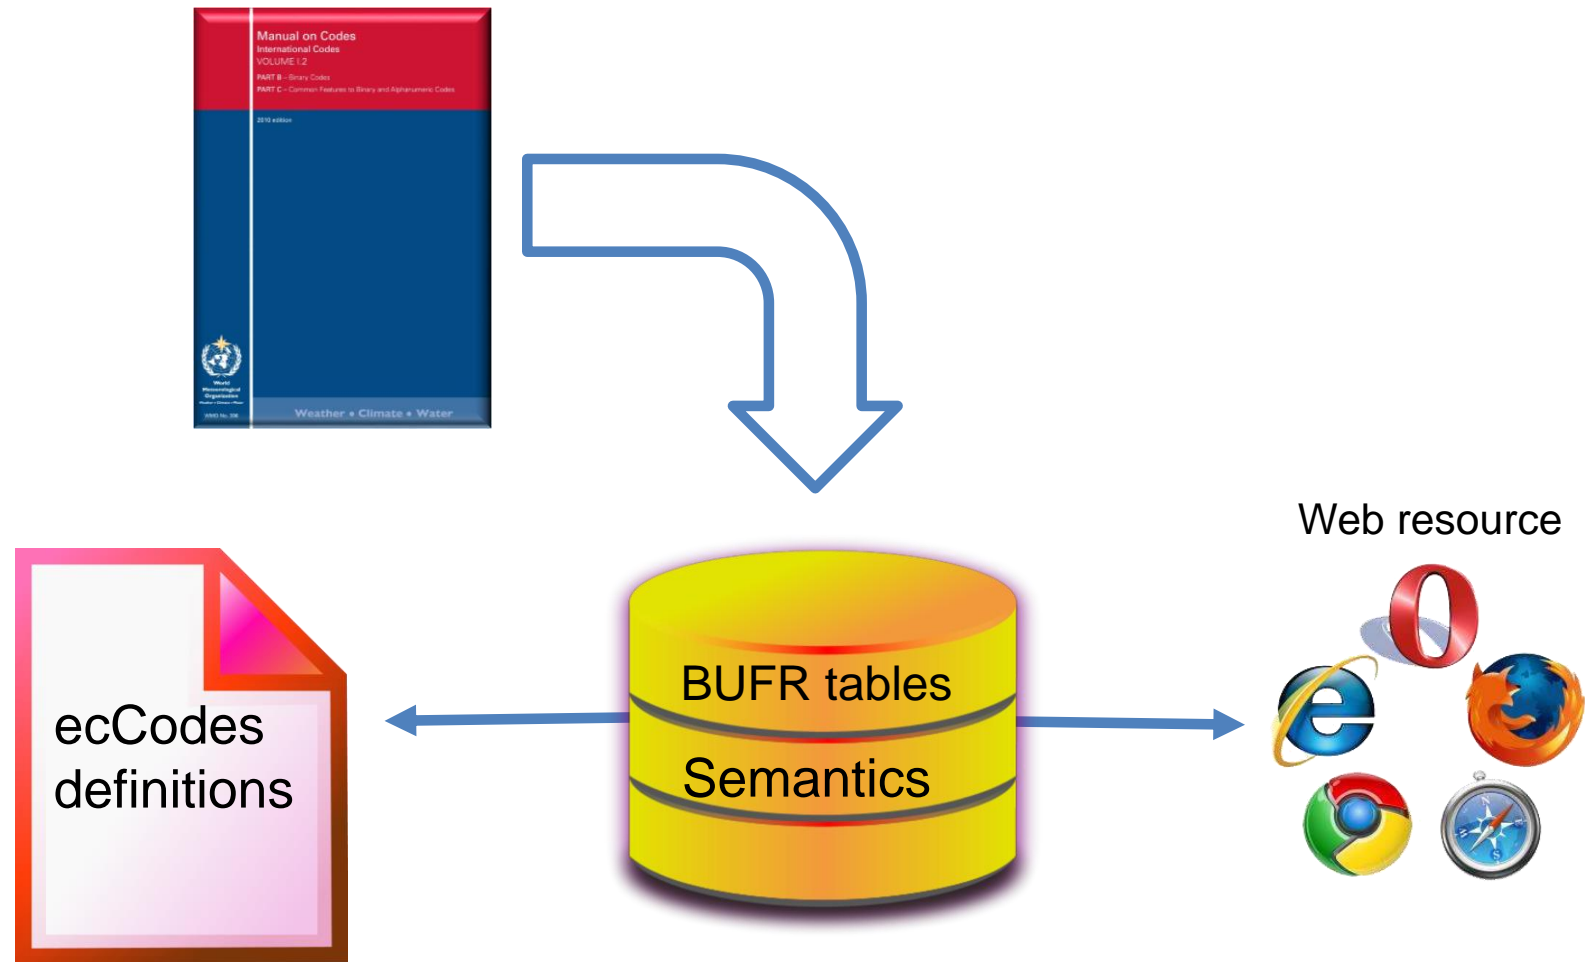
Manual on Codes
International Codes
VOLUME I.2
PART B – Binary Codes
PART C – Common Features to Binary and Alphanumeric Codes

2010 edition

World Meteorological Organization

WMO-No. 306

Weather • Climate • Water

Web resource

BUFR tables

Semantics

ecCodes definitions